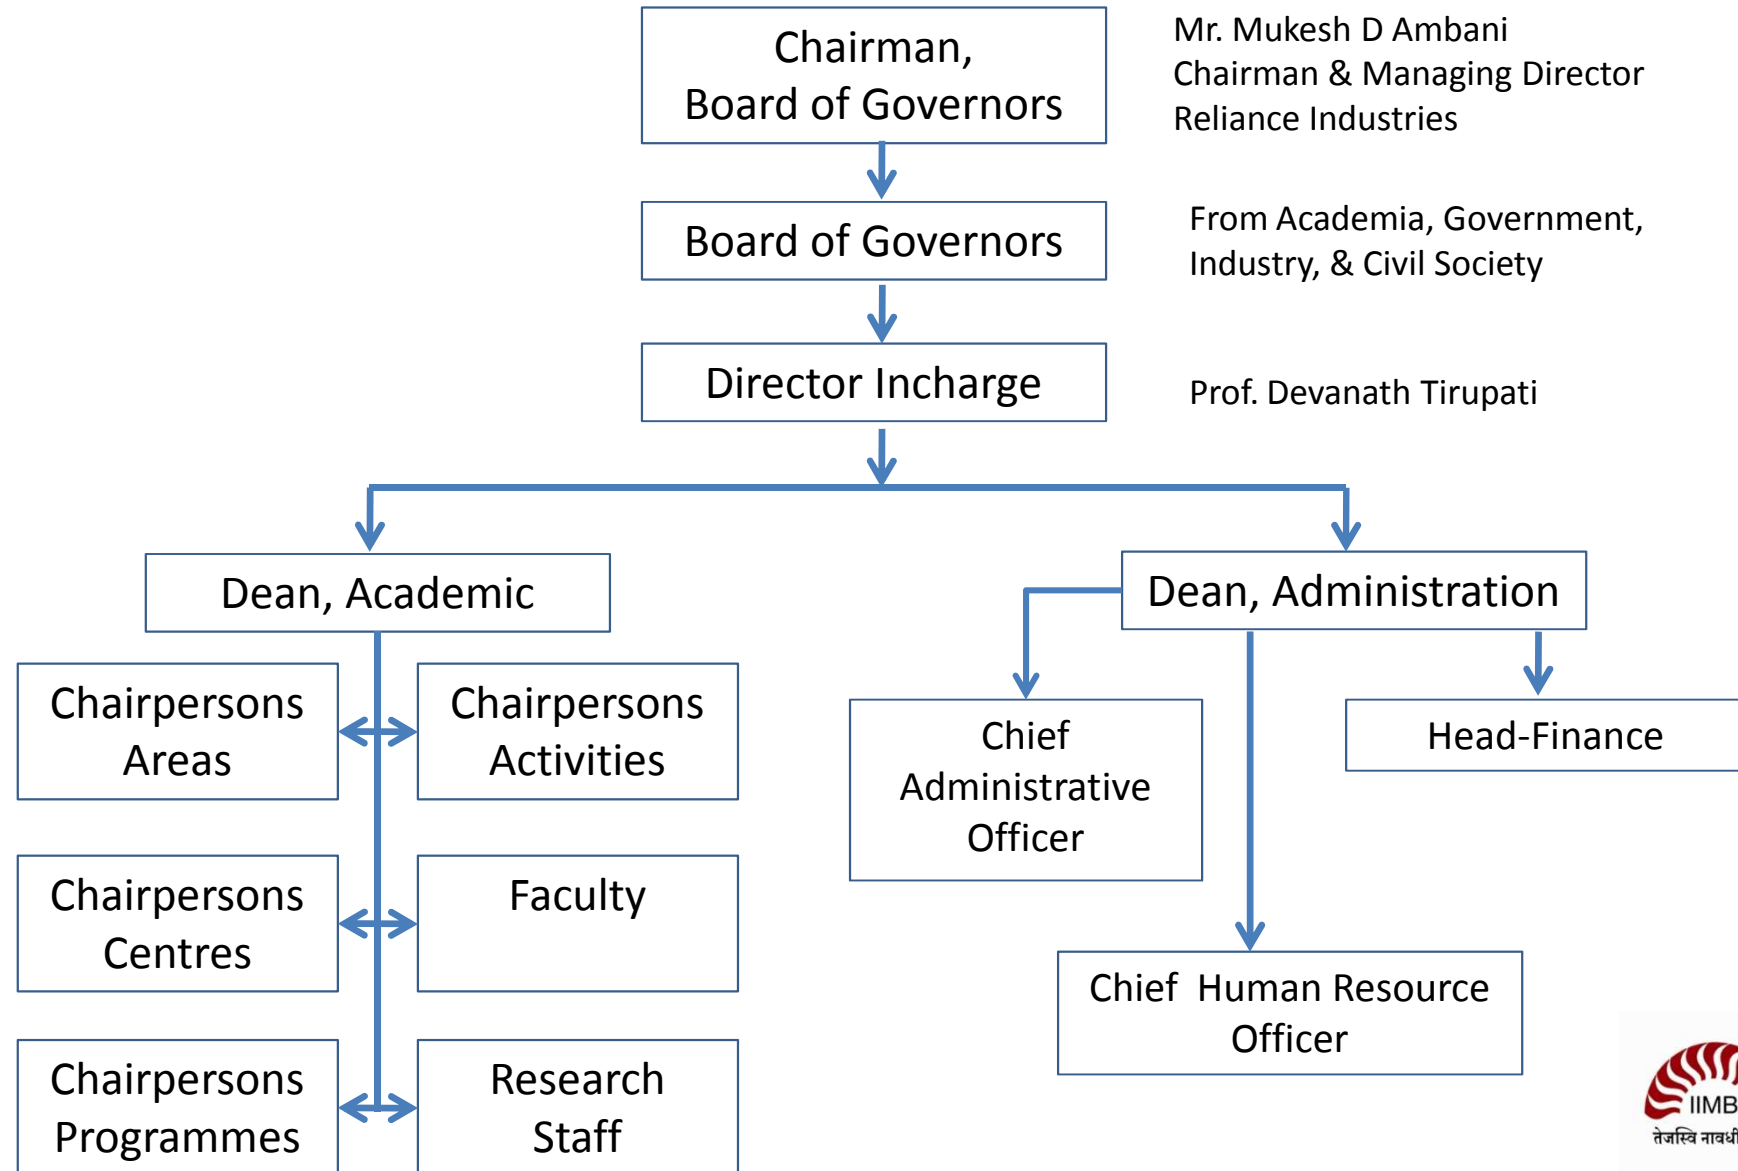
Chairman, Board of Governors

Mr. Mukesh D Ambani
Chairman & Managing Director
Reliance Industries

Board of Governors

From Academia, Government, Industry, & Civil Society

Director Incharge

Prof. Devanath Tirupati

Dean, Academic

Chairpersons Areas

Chairpersons Activities

Chairpersons Centres

Faculty

Chairpersons Programmes

Research Staff

Dean, Administration

Chief Administrative Officer

Head-Finance

Chief Human Resource Officer

IIMB
तेजस्वि नावधी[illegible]